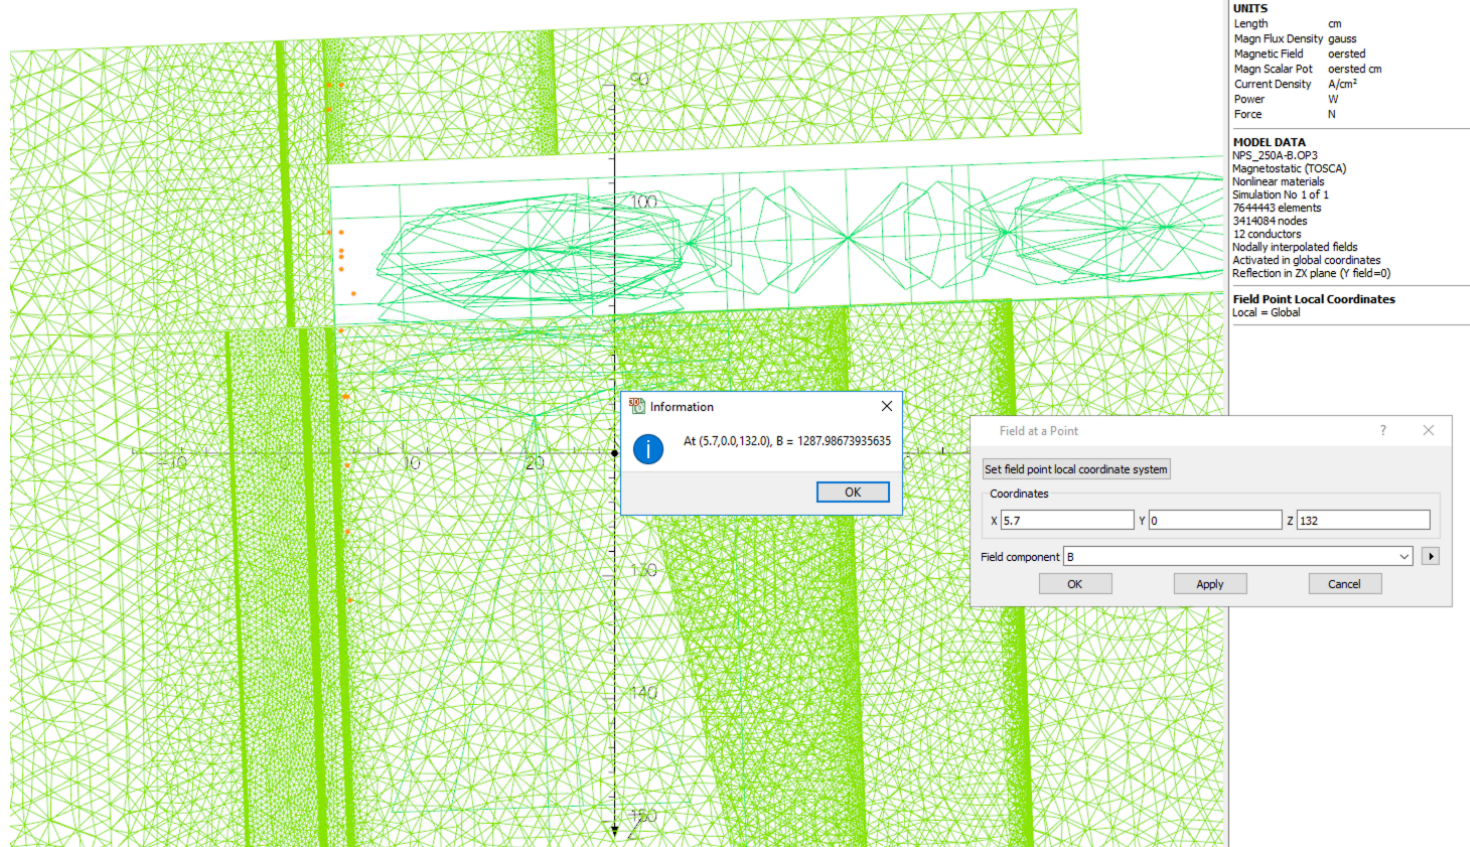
90

100

-10

0

10

20

130

140

150

Information

At (5.7,0.0,132.0), B = 1287.98673935635

OK

UNITS

| | |
|---|---|
| Length | cm |
| Magn Flux Density | gauss |
| Magnetic Field | oersted |
| Magn Scalar Pot | oersted cm |
| Current Density | A/cm² |
| Power | W |
| Force | N |

MODEL DATA
NPS_250A-B.OP3
Magnetostatic (TOSCA)
Nonlinear materials
Simulation No 1 of 1
7644443 elements
3414084 nodes
12 conductors
Nodally interpolated fields
Activated in global coordinates
Reflection in ZX plane (Y field=0)

Field Point Local Coordinates
Local = Global

Field at a Point

?

Set field point local coordinate system

Coordinates

X 5.7
Y 0
Z 132

Field component B

OK
Apply
Cancel